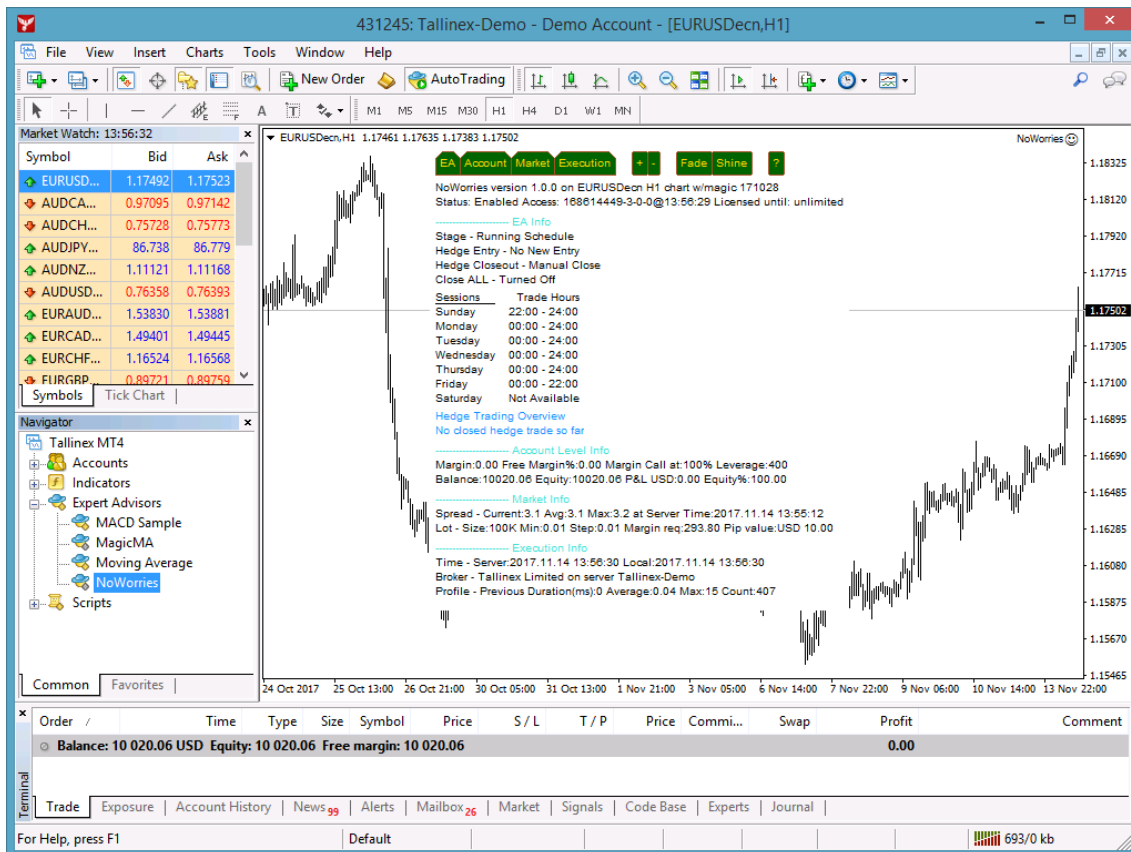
431245: Tallinex-Demo - Demo Account - [EURUSDecn,H1]

File View Insert Charts Tools Window Help

New Order AutoTrading

M1 M5 M15 M30 H1 H4 D1 W1 MN

Market Watch: 13:56:32

| Symbol | Bid | Ask |
|---|---|---|
| EURUSD... | 1.17492 | 1.17523 |
| AUDCA... | 0.97095 | 0.97142 |
| AUDCH... | 0.75728 | 0.75773 |
| AUDJPY... | 86.738 | 86.779 |
| AUDNZ... | 1.11121 | 1.11168 |
| AUDUSD... | 0.76358 | 0.76393 |
| EURAUD... | 1.53830 | 1.53881 |
| EURCAD... | 1.49401 | 1.49445 |
| EURCHF... | 1.16524 | 1.16568 |
| EURGBP... | 0.89721 | 0.89759 |

Symbols Tick Chart

Navigator
Tallinex MT4
Accounts
Indicators
Expert Advisors
MACD Sample
MagicMA
Moving Average
NoWorries
Scripts

Common Favorites

EURUSDecn,H1 1.17461 1.17635 1.17383 1.17502

NoWorries

EA Account Market Execution + - Fade Shine ?

NoWorries version 1.0.0 on EURUSDecn H1 chart w/magic 171028
Status: Enabled Access: 168614449-3-0-0@13:56:29 Licensed until: unlimited

-------------------- EA Info
Stage - Running Schedule
Hedge Entry - No New Entry
Hedge Closeout - Manual Close
Close ALL - Turned Off

| Sessions | Trade Hours |
|---|---|
| Sunday | 22:00 - 24:00 |
| Monday | 00:00 - 24:00 |
| Tuesday | 00:00 - 24:00 |
| Wednesday | 00:00 - 24:00 |
| Thursday | 00:00 - 24:00 |
| Friday | 00:00 - 22:00 |
| Saturday | Not Available |

Hedge Trading Overview
No closed hedge trade so far

-------------------- Account Level Info
Margin:0.00 Free Margin%:0.00 Margin Call at:100% Leverage:400
Balance:10020.06 Equity:10020.06 P&L USD:0.00 Equity%:100.00

-------------------- Market Info
Spread - Current:3.1 Avg:3.1 Max:3.2 at Server Time:2017.11.14 13:55:12
Lot - Size:100K Min:0.01 Step:0.01 Margin req:293.80 Pip value:USD 10.00

-------------------- Execution Info
Time - Server:2017.11.14 13:56:30 Local:2017.11.14 13:56:30
Broker - Tallinex Limited on server Tallinex-Demo
Profile - Previous Duration(ms):0 Average:0.04 Max:15 Count:407

1.18325 1.18120 1.17920 1.17715 1.17502 1.17305 1.17100 1.16895 1.16690 1.16485 1.16285 1.16080 1.15875 1.15670 1.15465

24 Oct 2017 25 Oct 13:00 26 Oct 21:00 30 Oct 05:00 31 Oct 13:00 1 Nov 21:00 3 Nov 05:00 6 Nov 14:00 7 Nov 22:00 9 Nov 06:00 10 Nov 14:00 13 Nov 22:00

| Order / | Time | Type | Size | Symbol | Price | S / L | T / P | Price | Commi... | Swap | Profit | Comment |
|---|---|---|---|---|---|---|---|---|---|---|---|---|
| Balance: 10 020.06 USD Equity: 10 020.06 Free margin: 10 020.06 | | | | | | | | | | | 0.00 | |

Terminal
Trade Exposure Account History News 99 Alerts Mailbox 26 Market Signals Code Base Experts Journal

For Help, press F1 Default 693/0 kb